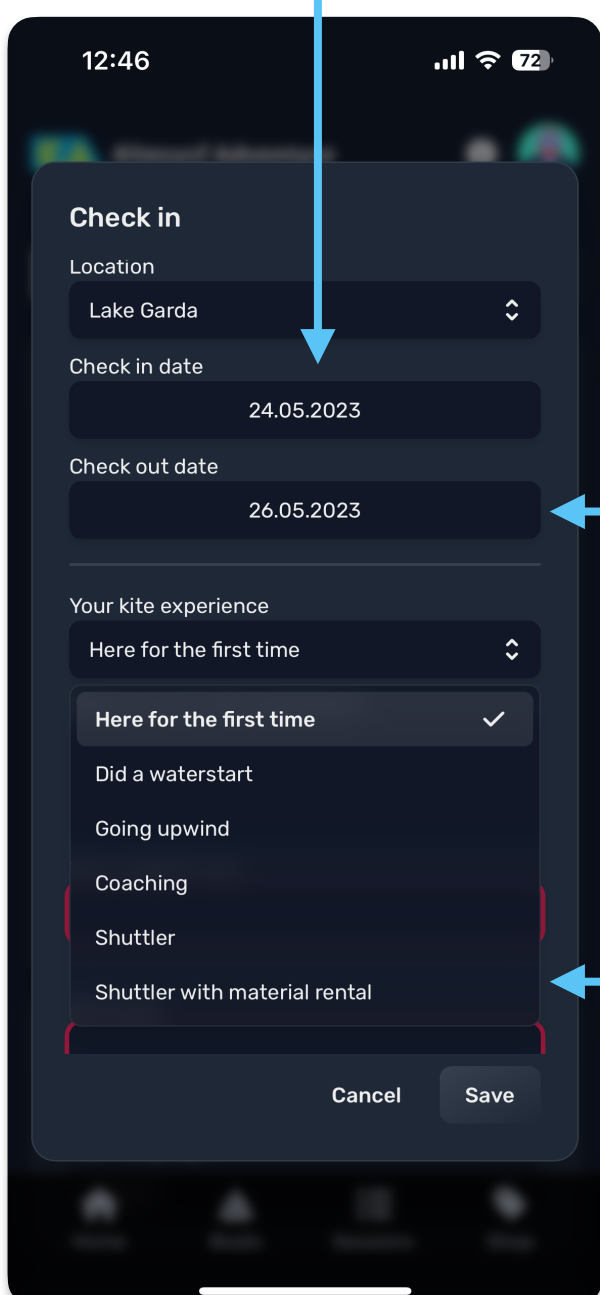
12:46

72

Check in

Location

Lake Garda

Check in date

24.05.2023

Check out date

26.05.2023

Your kite experience

Here for the first time

Here for the first time

Did a waterstart

Going upwind

Coaching

Shuttler

Shuttler with material rental

Cancel

Save